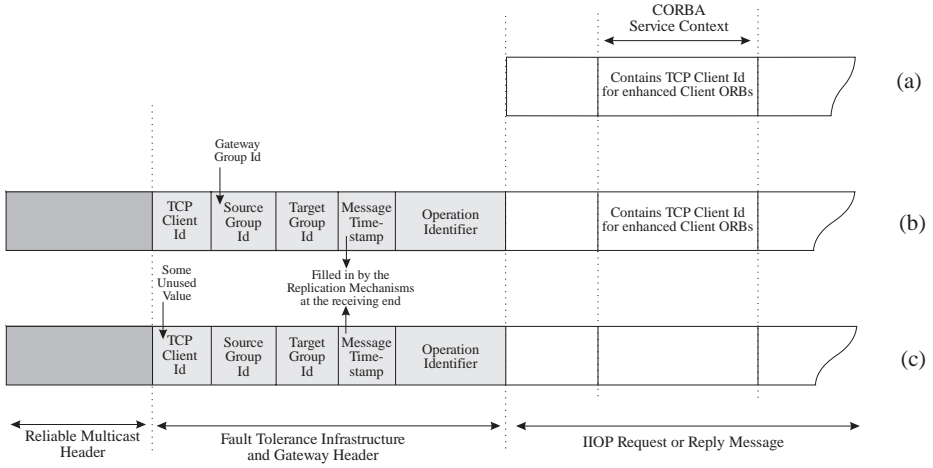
CORBA
Service Context

Contains TCP Client Id for enhanced Client ORBs

(a)

Gateway Group Id

| TCP Client Id | Source Group Id | Target Group Id | Message Time-stamp | Operation Identifier |
|---|---|---|---|---|

Contains TCP Client Id for enhanced Client ORBs

(b)

Some Unused Value

Filled in by the Replication Mechanisms at the receiving end

| TCP Client Id | Source Group Id | Target Group Id | Message Time-stamp | Operation Identifier |
|---|---|---|---|---|

(c)

Reliable Multicast Header

Fault Tolerance Infrastructure and Gateway Header

IIOP Request or Reply Message